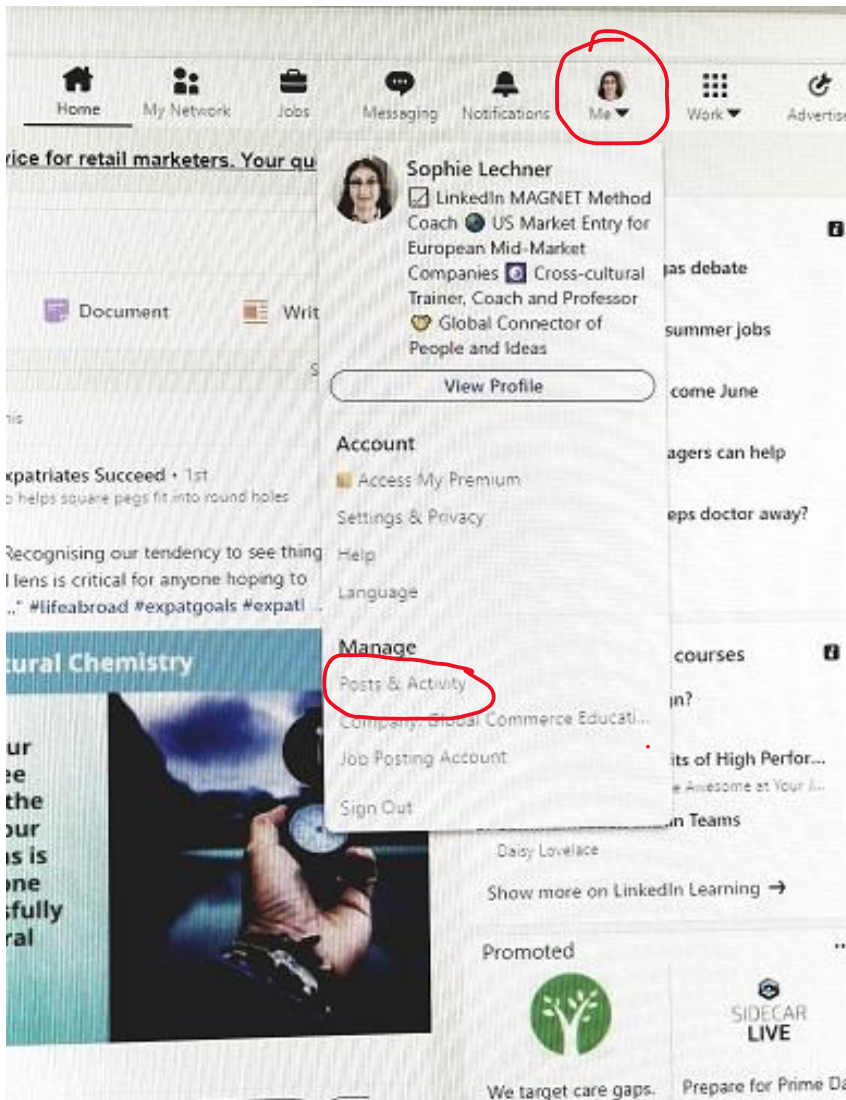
Home My Network Jobs Messaging Notifications Me Work Advertis

rice for retail marketers. Your qu

Sophie Lechner
LinkedIn MAGNET Method Coach US Market Entry for European Mid-Market Companies Cross-cultural Trainer, Coach and Professor Global Connector of People and Ideas

View Profile

Account
Access My Premium
Settings & Privacy
Help
Language

Manage
Posts & Activity
Company: Global Commerce Educati...
Job Posting Account

Sign Out

Document Writ

xpatriates Succeed • 1st
o helps square pegs fit into round holes

Recognising our tendency to see thing
l lens is critical for anyone hoping to
..." #lifeabroad #expatgoals #expatl

tural Chemistry

ur
ee
the
our
s is
one
sfully
ral

gas debate
summer jobs
come June
agers can help
eps doctor away?

courses
n?
its of High Perfor...
e Awesome at Your J...
n Teams
Daisy Lovelace
Show more on LinkedIn Learning →

Promoted
SIDECAR LIVE
We target care gaps. Prepare for Prime D